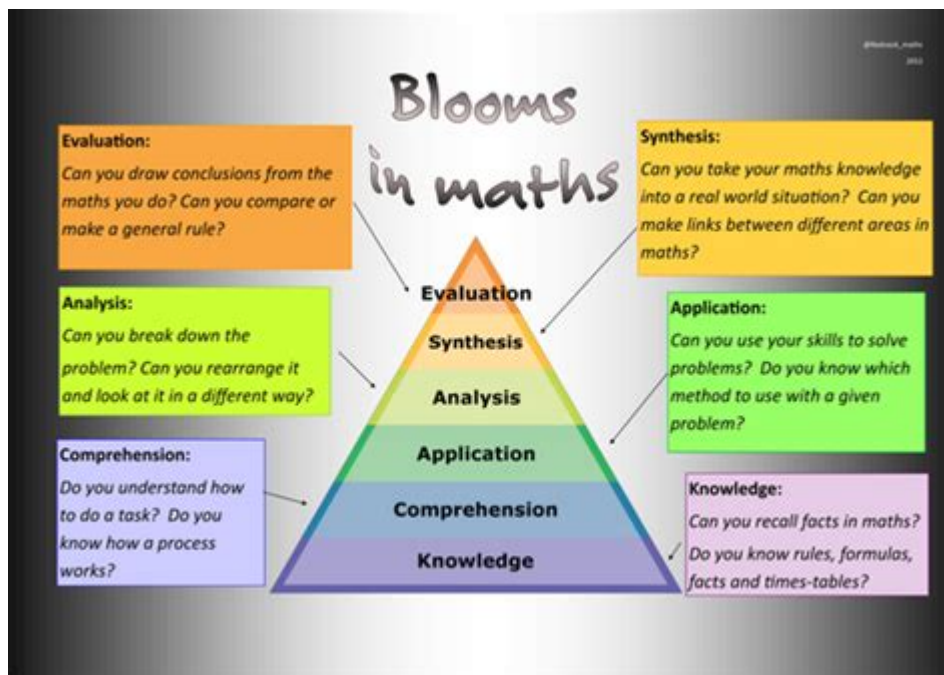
@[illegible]_maths
2012

Blooms in maths

Evaluation:
Can you draw conclusions from the maths you do? Can you compare or make a general rule?

Synthesis:
Can you take your maths knowledge into a real world situation? Can you make links between different areas in maths?

Analysis:
Can you break down the problem? Can you rearrange it and look at it in a different way?

Application:
Can you use your skills to solve problems? Do you know which method to use with a given problem?

Comprehension:
Do you understand how to do a task? Do you know how a process works?

Knowledge:
Can you recall facts in maths?
Do you know rules, formulas, facts and times-tables?

Evaluation
Synthesis
Analysis
Application
Comprehension
Knowledge